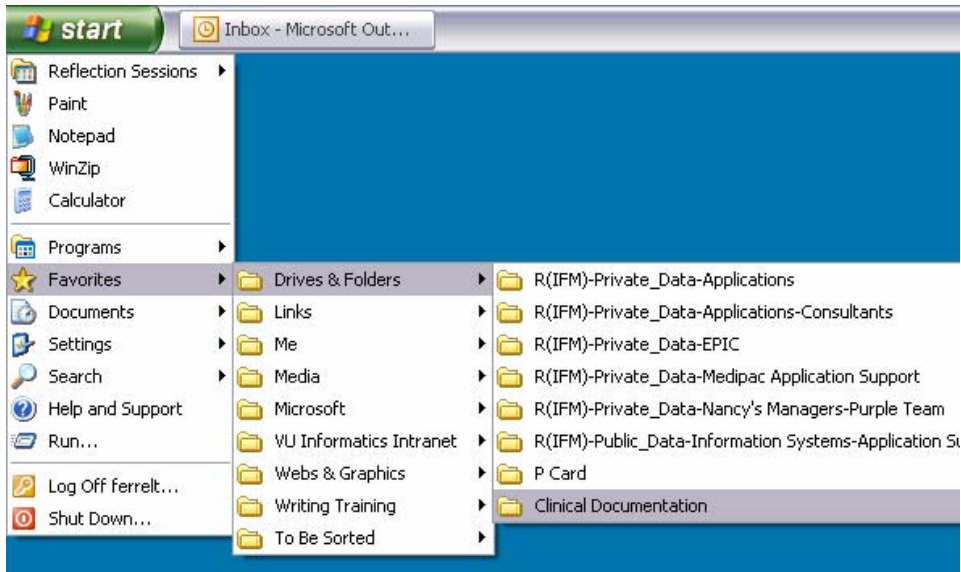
start
Inbox - Microsoft Out...

Reflection Sessions
Paint
Notepad
WinZip
Calculator
Programs
Favorites
Documents
Settings
Search
Help and Support
Run...
Log Off ferrelt...
Shut Down...

Drives & Folders
Links
Me
Media
Microsoft
VU Informatics Intranet
Webs & Graphics
Writing Training
To Be Sorted

R(IFM)-Private_Data-Applications
R(IFM)-Private_Data-Applications-Consultants
R(IFM)-Private_Data-EPIC
R(IFM)-Private_Data-Medipac Application Support
R(IFM)-Private_Data-Nancy's Managers-Purple Team
R(IFM)-Public_Data-Information Systems-Application S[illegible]
P Card
Clinical Documentation